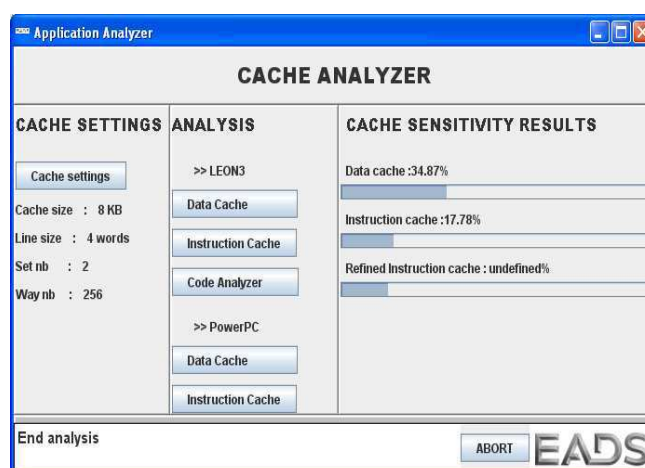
Application Analyzer

CACHE ANALYZER

CACHE SETTINGS

Cache settings

Cache size : 8 KB

Line size : 4 words

Set nb : 2

Way nb : 256

ANALYSIS

>> LEON3

Data Cache

Instruction Cache

Code Analyzer

>> PowerPC

Data Cache

Instruction Cache

CACHE SENSITIVITY RESULTS

Data cache :34.87%

Instruction cache :17.78%

Refined Instruction cache : undefined%

End analysis

ABORT

EADS